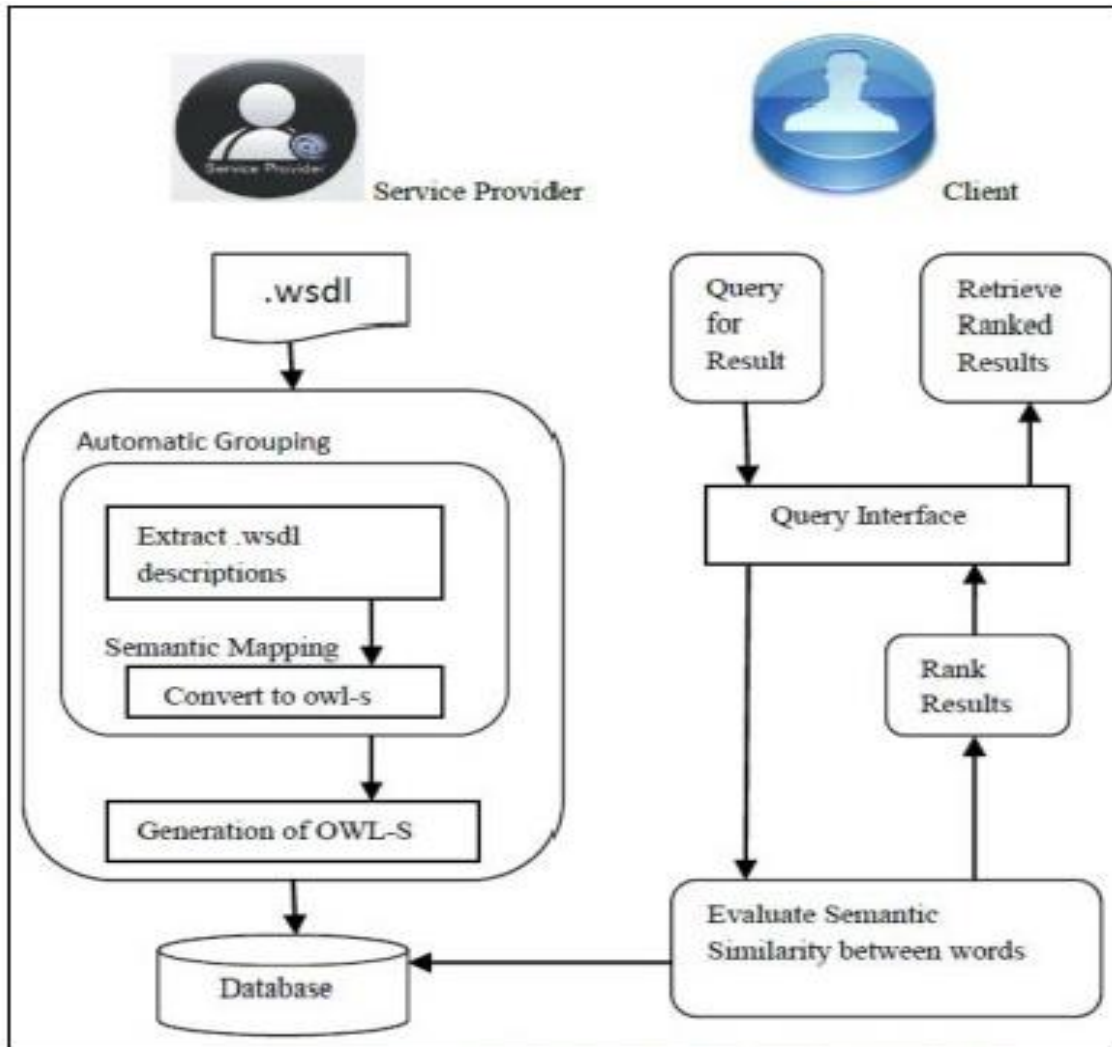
Service Provider

Service Provider

Client

.wsdl

Automatic Grouping

Extract .wsdl descriptions

Semantic Mapping

Convert to owl-s

Generation of OWL-S

Database

Query for Result

Retrieve Ranked Results

Query Interface

Rank Results

Evaluate Semantic Similarity between words